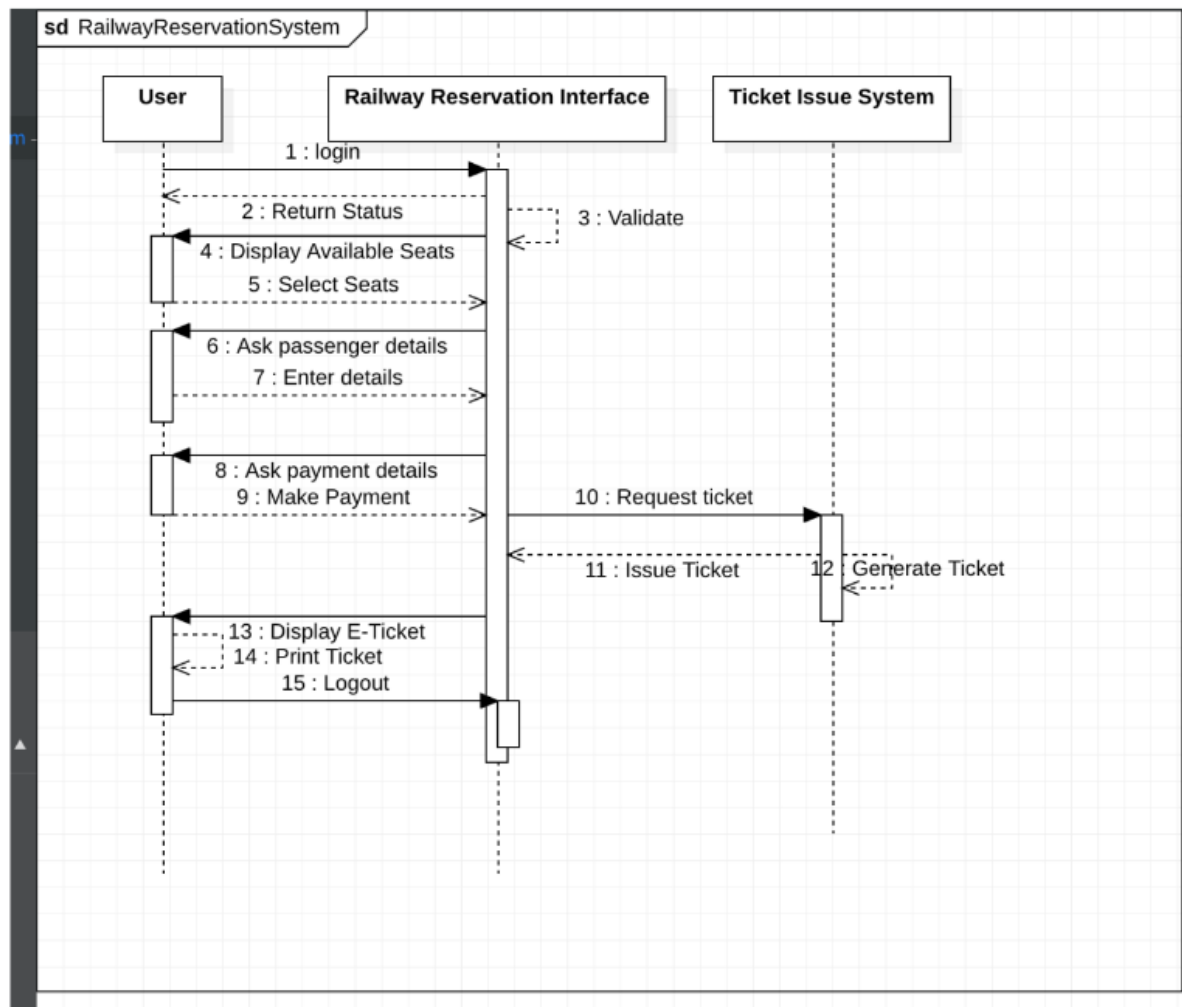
sd RailwayReservationSystem

User

Railway Reservation Interface

Ticket Issue System

m

1 : login

2 : Return Status

3 : Validate

4 : Display Available Seats

5 : Select Seats

6 : Ask passenger details

7 : Enter details

8 : Ask payment details

9 : Make Payment

10 : Request ticket

11 : Issue Ticket

12 : Generate Ticket

13 : Display E-Ticket

14 : Print Ticket

15 : Logout